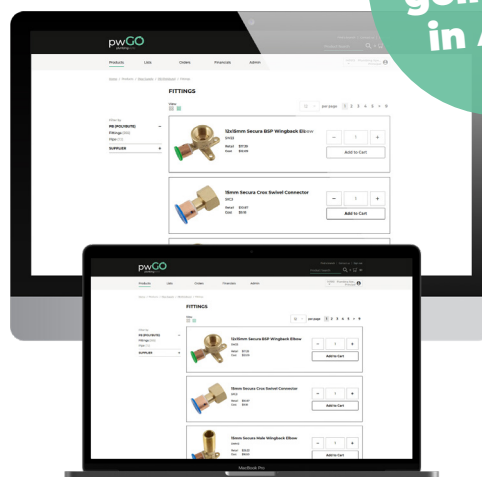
goi
in A

pwGO

Products
Lists
Orders
Financials
Admin

FITTINGS

PB (POLYBUTE)
Fittings
SUPPLIER

per page 1 2 3 4 5 > »

12x15mm Secura BSP Wingback Elbow
Retail
Cost
Add to Cart

15mm Secura Cros Swivel Connector
Retail
Cost
Add to Cart

pwGO

Products
Lists
Orders
Financials
Admin

FITTINGS

PB (POLYBUTE)
Fittings
SUPPLIER

per page 1 2 3 4 5 > »

12x15mm Secura BSP Wingback Elbow
Retail
Cost
Add to Cart

15mm Secura Cros Swivel Connector
Retail
Cost
Add to Cart

15mm Secura Male Wingback Elbow
Retail
Cost
Add to Cart

MacBook Pro